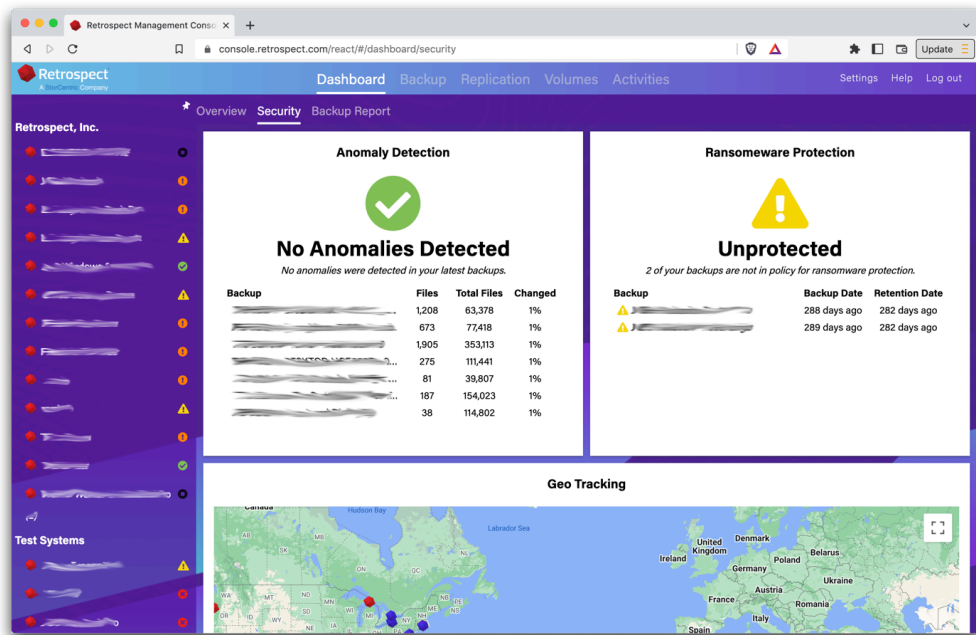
Retrospect Management Conso ×

console.retrospect.com/react/#/dashboard/security

Update

Retrospect
A StorCentric Company

Dashboard Backup Replication Volumes Activities

Settings Help Log out

Overview Security Backup Report

Retrospect, Inc.

Test Systems

Anomaly Detection

No Anomalies Detected

No anomalies were detected in your latest backups.

| Backup | Files | Total Files | Changed |
|---|---|---|---|
| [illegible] | 1,208 | 63,378 | 1% |
| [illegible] | 673 | 77,418 | 1% |
| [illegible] | 1,905 | 353,113 | 1% |
| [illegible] | 275 | 111,441 | 1% |
| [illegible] | 81 | 39,807 | 1% |
| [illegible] | 187 | 154,023 | 1% |
| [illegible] | 38 | 114,802 | 1% |

Ransomeware Protection

Unprotected

2 of your backups are not in policy for ransomware protection.

| Backup | Backup Date | Retention Date |
|---|---|---|
| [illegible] | 288 days ago | 282 days ago |
| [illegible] | 289 days ago | 282 days ago |

Geo Tracking

Canada Hudson Bay Labrador Sea Ireland United Kingdom Denmark Belarus Germany Poland Ukraine France Austria Romania Italy Spain MB NL WA MT ND MN ON QC NS OR WI MI ME NH NY PA